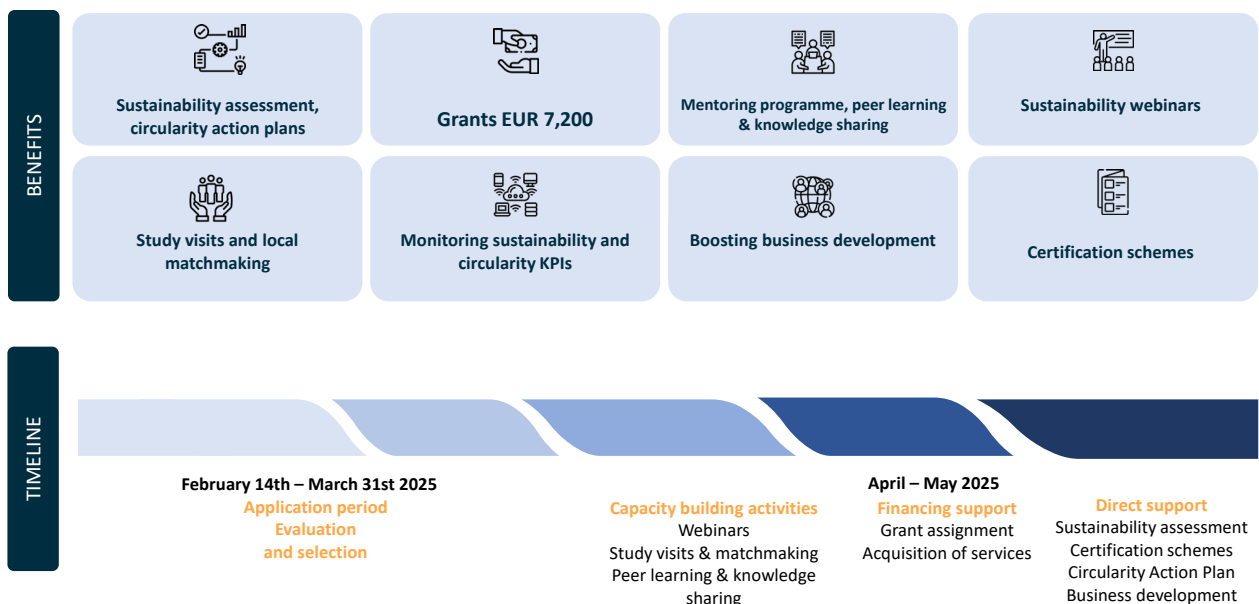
BENEFITS

Sustainability assessment, circularity action plans

Grants EUR 7,200

Mentoring programme, peer learning & knowledge sharing

Sustainability webinars

Study visits and local matchmaking

Monitoring sustainability and circularity KPIs

Boosting business development

Certification schemes

TIMELINE

February 14th – March 31st 2025
Application period
Evaluation
and selection

Capacity building activities
Webinars
Study visits & matchmaking
Peer learning & knowledge sharing

April – May 2025
Financing support
Grant assignment
Acquisition of services

Direct support
Sustainability assessment
Certification schemes
Circularity Action Plan
Business development